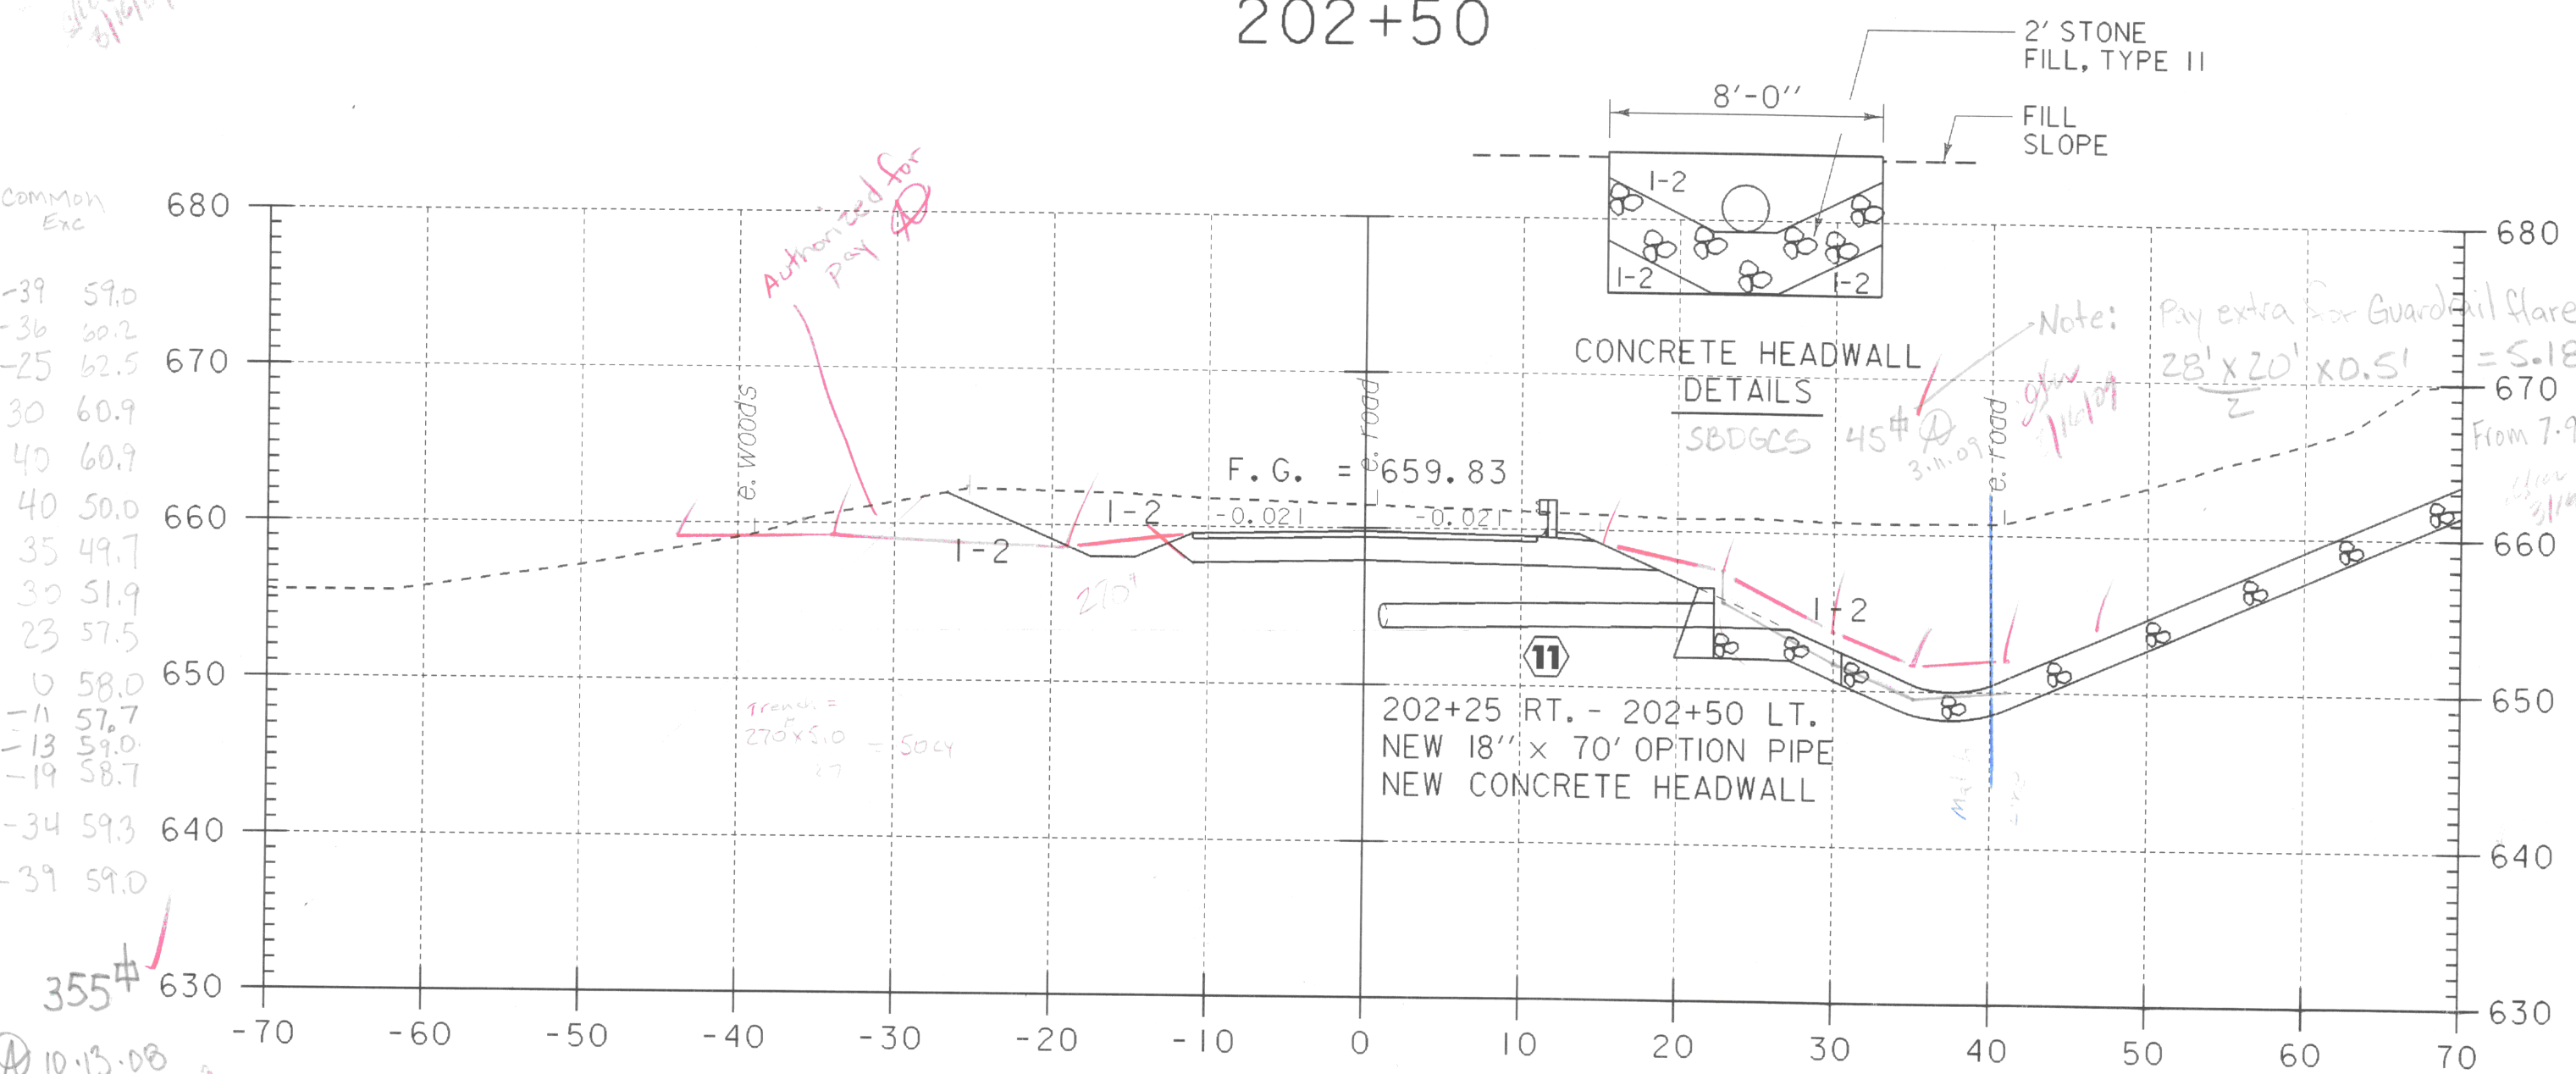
202+50

2' STONE FILL, TYPE II

8'-0"

FILL SLOPE

1-2
1-2
1-2

CONCRETE HEADWALL DETAILS

SBDGCS

45# Ⓐ 3.11.09

Note: Pay extra for Guardrail flare
$\frac{28' \times 20'}{2} \times 0.5'$ = 5.18
From 7.9

Common Exc
-39 59.0
-36 60.2
-25 62.5
30 60.9
40 60.9
40 50.0
35 49.7
30 51.9
23 57.5
0 58.0
-11 57.7
-13 59.0
-19 58.7
-34 59.3
-39 59.0

355#
Ⓐ 10.13.08

Authorized for pay Ⓐ

e. woods
e. road
e. road

F. G. = 659.83

1-2
1-2
1-2
-0.021
-0.021

270'

11

Trench = 270 x 5.0 / 27 = 50cy

202+25 RT. - 202+50 LT.
NEW 18" x 70' OPTION PIPE
NEW CONCRETE HEADWALL

680
670
660
650
640
630

680
670
660
650
640
630

-70 -60 -50 -40 -30 -20 -10 0 10 20 30 40 50 60 70